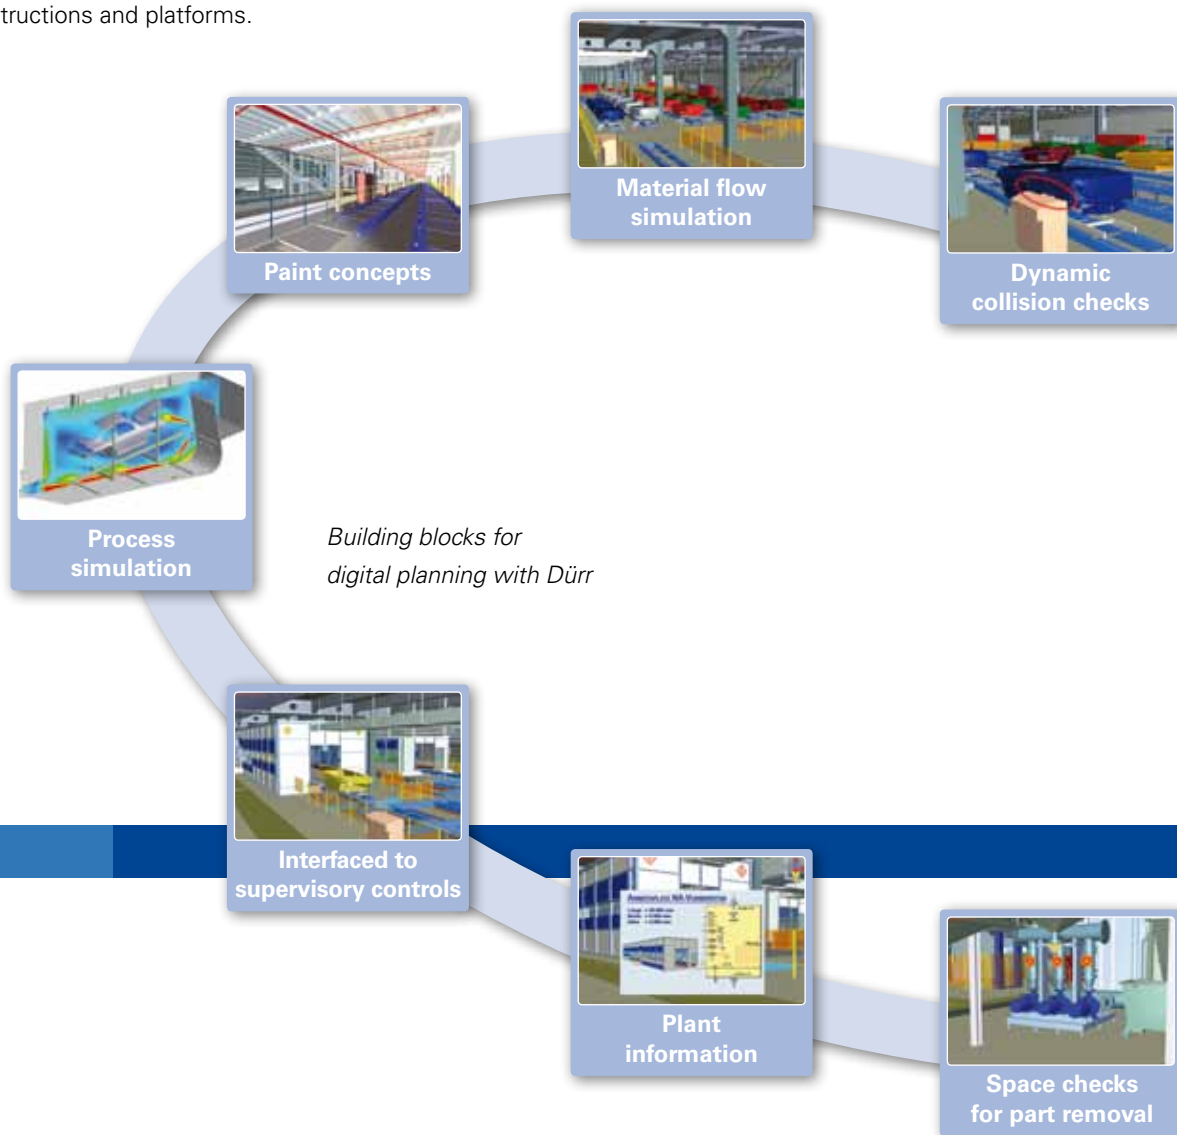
tructions and platforms.

Material flow simulation

Paint concepts

Dynamic collision checks

Process simulation

Building blocks for digital planning with Dürr

Interfaced to supervisory controls

Plant information

Space checks for part removal